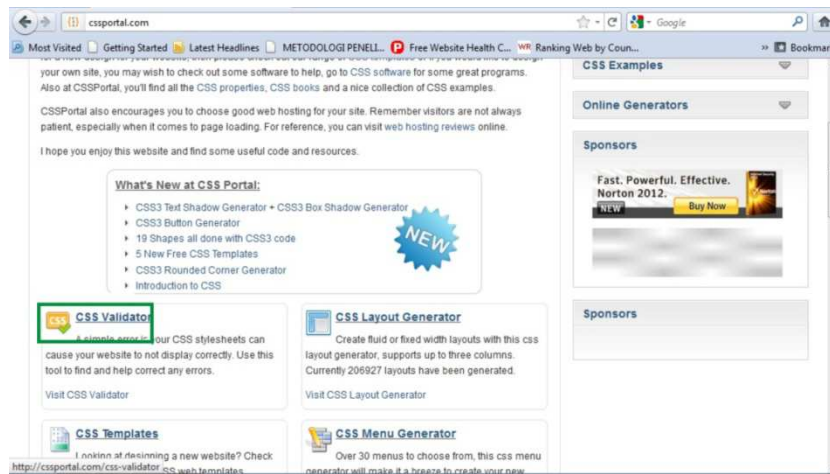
cssportal.com

Google

Most Visited Getting Started Latest Headlines METODOLOGI PENELI... Free Website Health C... Ranking Web by Coun... » Bookmar

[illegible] your own site, you may wish to check out some software to help, go to CSS software for some great programs. Also at CSSPortal, you'll find all the CSS properties, CSS books and a nice collection of CSS examples.

CSSPortal also encourages you to choose good web hosting for your site. Remember visitors are not always patient, especially when it comes to page loading. For reference, you can visit web hosting reviews online.

I hope you enjoy this website and find some useful code and resources.

What's New at CSS Portal:

- CSS3 Text Shadow Generator + CSS3 Box Shadow Generator
- CSS3 Button Generator
- 19 Shapes all done with CSS3 code
- 5 New Free CSS Templates
- CSS3 Rounded Corner Generator
- Introduction to CSS

NEW

CSS

CSS Validator

A simple error in your CSS stylesheets can cause your website to not display correctly. Use this tool to find and help correct any errors.

Visit CSS Validator

CSS Layout Generator

Create fluid or fixed width layouts with this css layout generator, supports up to three columns. Currently 206927 layouts have been generated.

Visit CSS Layout Generator

CSS Templates

Looking at designing a new website? Check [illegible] web templates

http://cssportal.com/css-validator

CSS Menu Generator

Over 30 menus to choose from, this css menu generator will make it a breeze to create your new

CSS Examples

Online Generators

Sponsors

Fast. Powerful. Effective. Norton 2012.

NEW

Buy Now

Sponsors